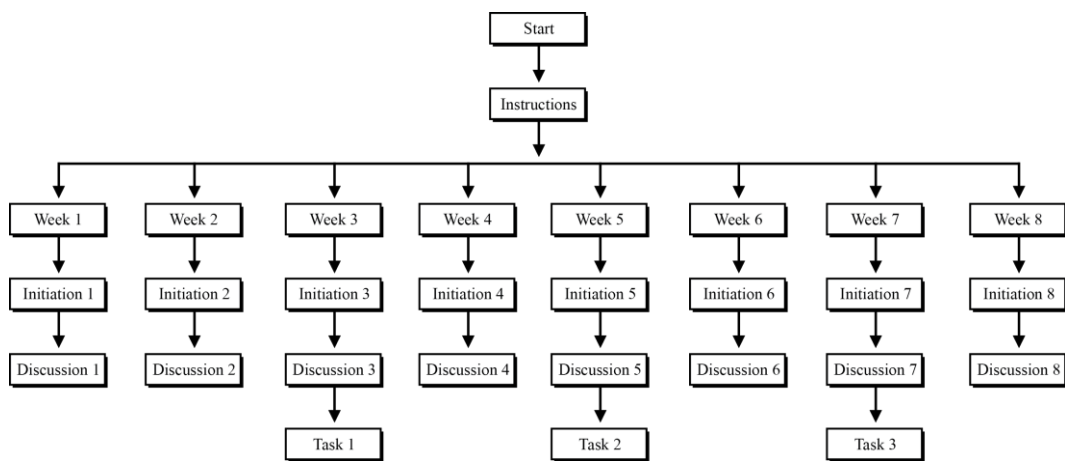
Start

Instructions

Week 1

Initiation 1

Discussion 1

Week 2

Initiation 2

Discussion 2

Week 3

Initiation 3

Discussion 3

Task 1

Week 4

Initiation 4

Discussion 4

Week 5

Initiation 5

Discussion 5

Task 2

Week 6

Initiation 6

Discussion 6

Week 7

Initiation 7

Discussion 7

Task 3

Week 8

Initiation 8

Discussion 8